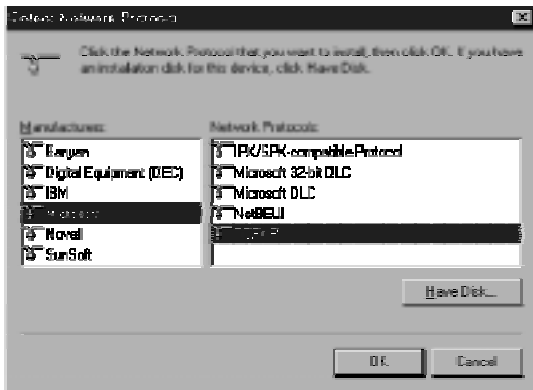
Select Network Protocol

Click the Network Protocol that you want to install, then click OK. If you have an installation disk for this device, click Have Disk.

Manufacturers:
Banyan
Digital Equipment (DEC)
IBM
Microsoft
Novell
SunSoft

Network Protocols:
IPX/SPX-compatible Protocol
Microsoft 32-bit DLC
Microsoft DLC
NetBEUI
TCP/IP

Have Disk...

OK
Cancel